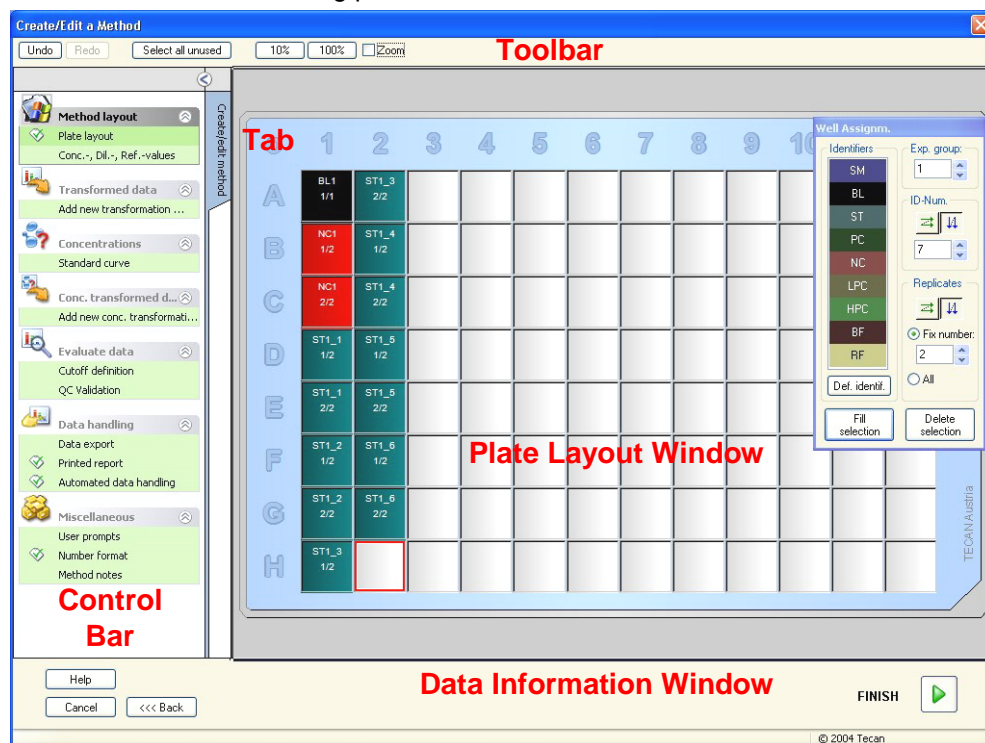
Create/Edit a Method

Undo Redo Select all unused 10% 100% Zoom

Toolbar

Method layout
Plate layout
Conc.-, Dil.-, Ref.-values

Transformed data
Add new transformation ...

Concentrations
Standard curve

Conc. transformed d...
Add new conc. transformati...

Evaluate data
Cutoff definition
QC Validation

Data handling
Data export
Printed report
Automated data handling

Miscellaneous
User prompts
Number format
Method notes

Control Bar

Create/edit method

Tab

1 2 3 4 5 6 7 8 9 10

A B C D E F G H

| BL1 1/1 | ST1_3 2/2 |
|---|---|
| NC1 1/2 | ST1_4 1/2 |
| NC1 2/2 | ST1_4 2/2 |
| ST1_1 1/2 | ST1_5 1/2 |
| ST1_1 2/2 | ST1_5 2/2 |
| ST1_2 1/2 | ST1_6 1/2 |
| ST1_2 2/2 | ST1_6 2/2 |
| ST1_3 1/2 | |

Plate Layout Window

TECAN Austria

Well Assignm.
Identifiers
SM
BL
ST
PC
NC
LPC
HPC
BF
RF
Def. identif.
Exp. group:
1
ID-Num.
7
Replicates
Fix number:
2
All
Fill selection
Delete selection

Help
Cancel <<< Back

Data Information Window

FINISH

© 2004 Tecan